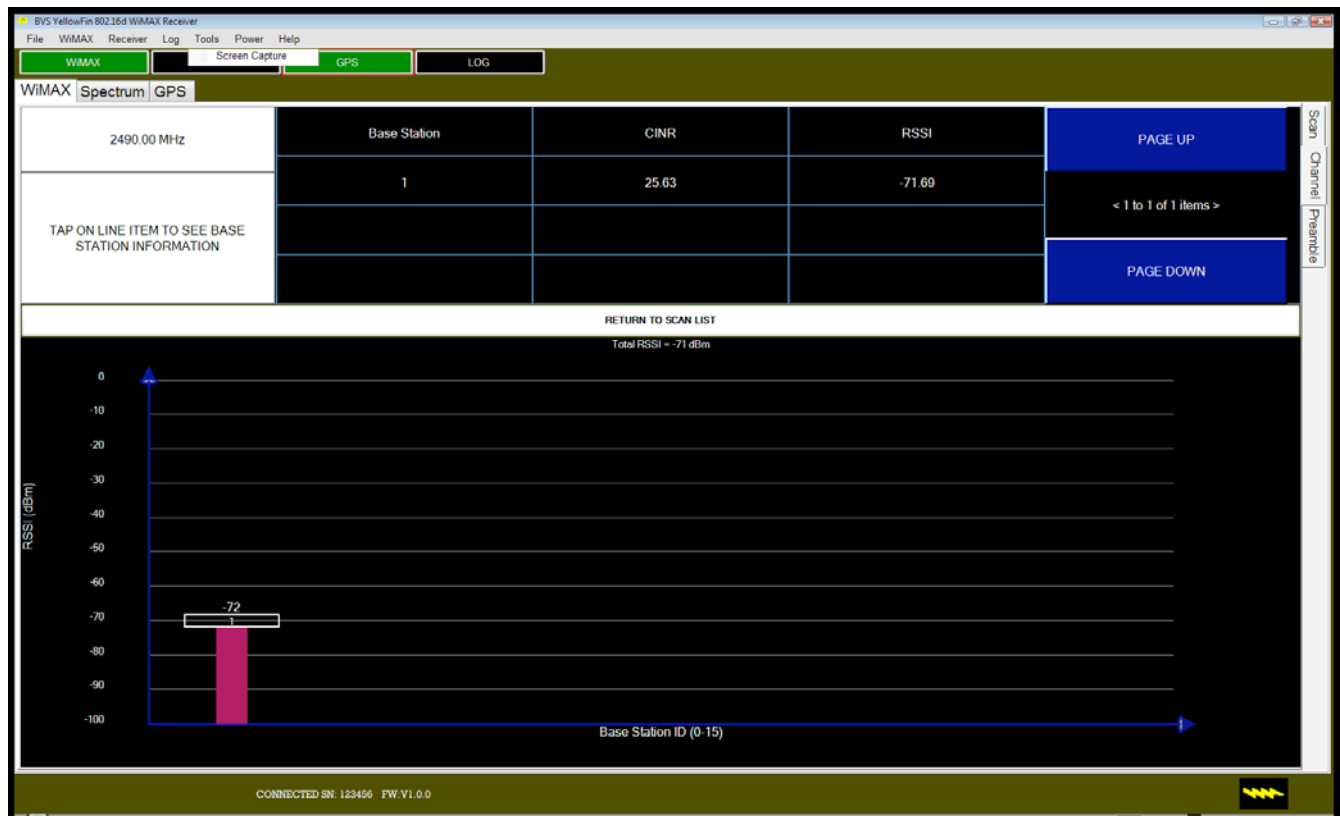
BVS YellowFin 802.16d WiMAX Receiver

File WiMAX Receiver Log Tools Power Help

Screen Capture

WiMAX GPS LOG

WiMAX Spectrum GPS

| 2490.00 MHz | Base Station | CINR | RSSI | PAGE UP |
|---|---|---|---|---|
| TAP ON LINE ITEM TO SEE BASE STATION INFORMATION | 1 | 25.63 | -71.69 | < 1 to 1 of 1 items > |
| | | | | PAGE DOWN |

Scan Channel Preamble

RETURN TO SCAN LIST

Total RSSI = -71 dBm

0
-10
-20
-30
-40
-50
-60
-70
-80
-90
-100

RSSI (dBm)

-72
1

Base Station ID (0-15)

CONNECTED SN: 123456 FW:V1.0.0